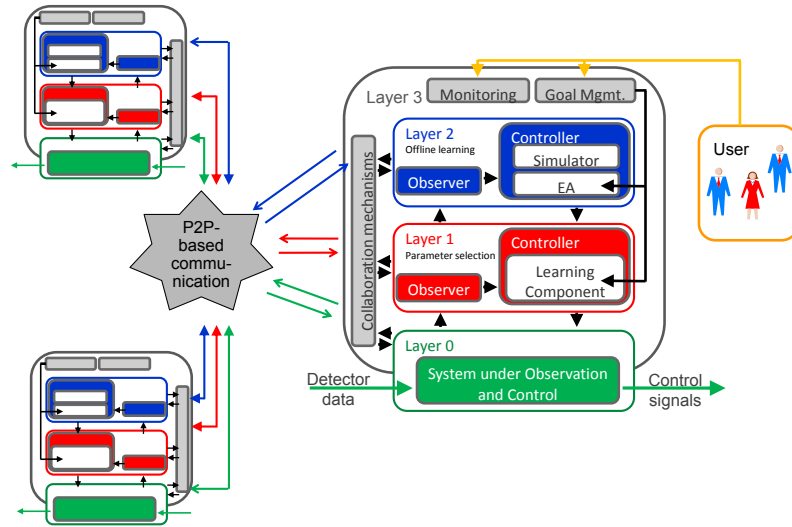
Layer 3
Monitoring
Goal Mgmt.
User
Collaboration mechanisms
Layer 2
Offline learning
Controller
Simulator
Observer
EA
P2P-based communication
Layer 1
Parameter selection
Controller
Learning Component
Observer
Layer 0
Detector data
System under Observation and Control
Control signals